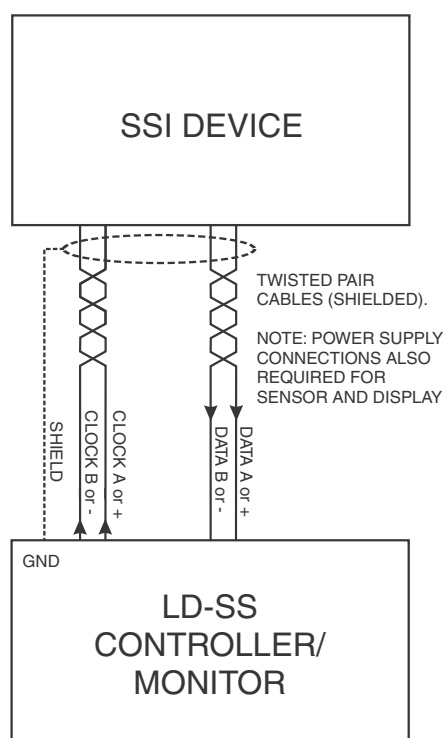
SSI DEVICE

TWISTED PAIR CABLES (SHIELDED).

NOTE: POWER SUPPLY CONNECTIONS ALSO REQUIRED FOR SENSOR AND DISPLAY

SHIELD

CLOCK B or -

CLOCK A or +

DATA B or -

DATA A or +

GND

LD-SS CONTROLLER/ MONITOR